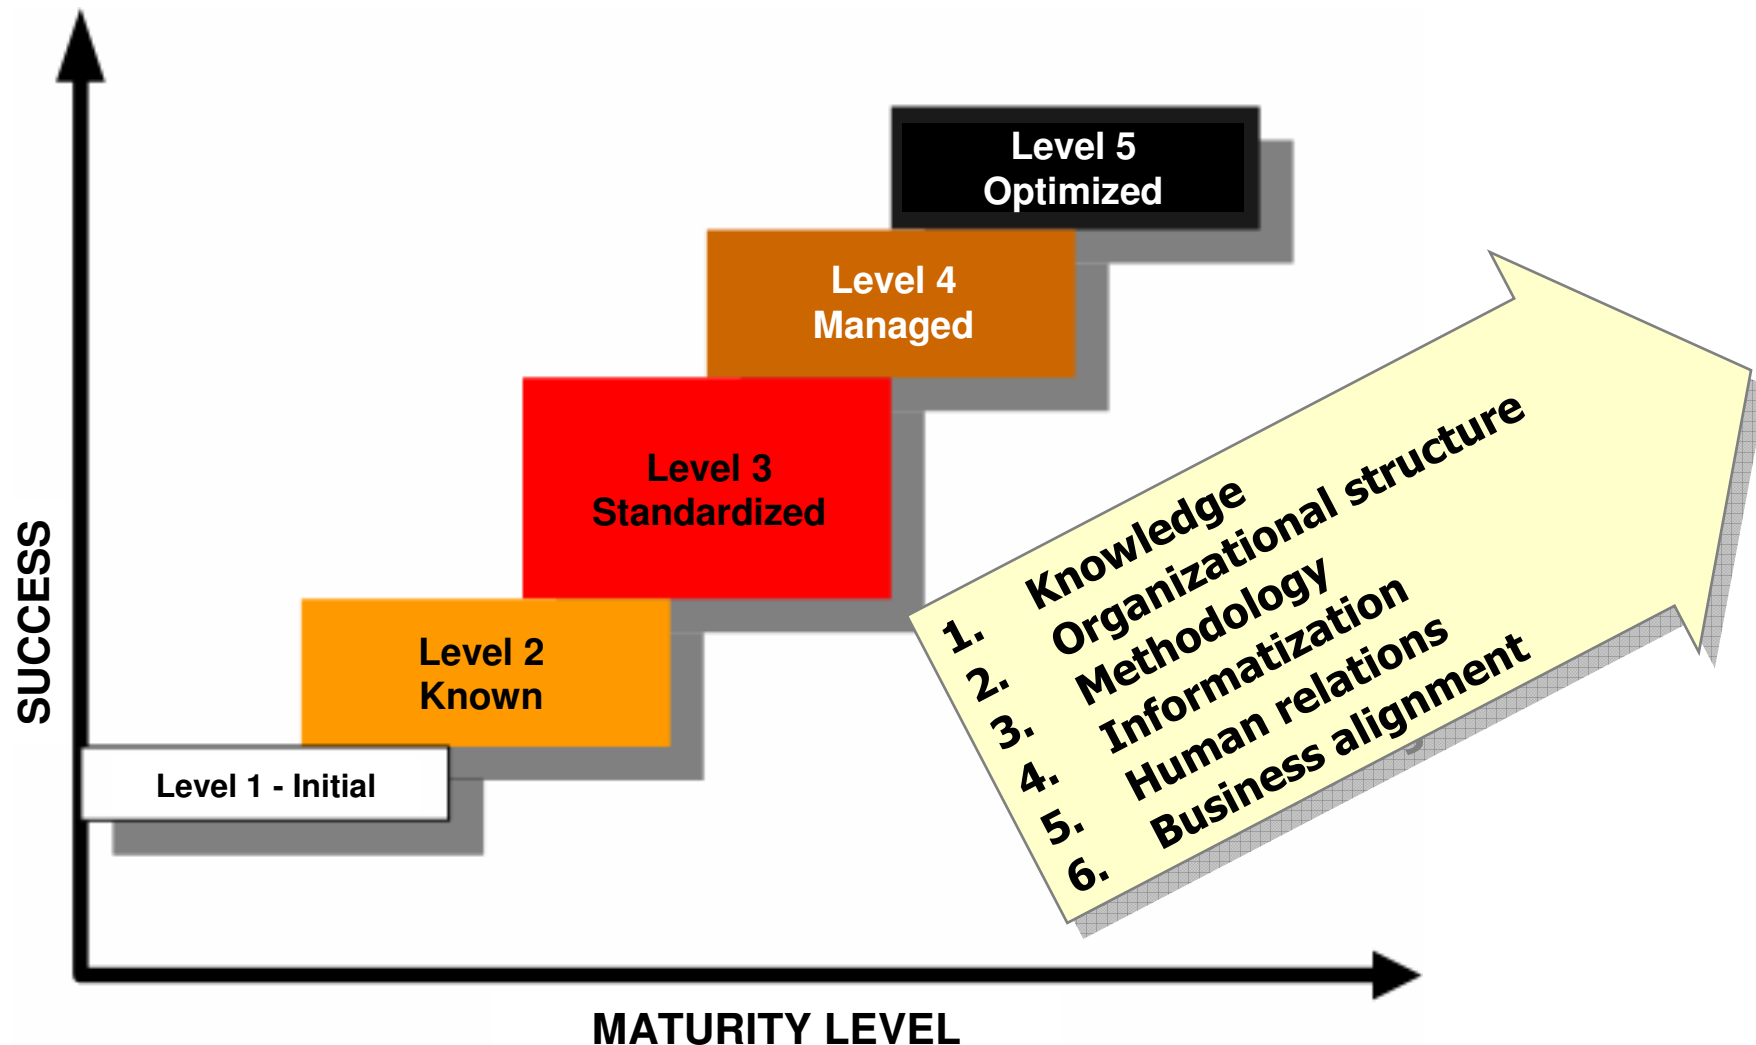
SUCCESS

Level 5
Optimized

Level 4
Managed

Level 3
Standardized

Level 2
Known

Level 1 - Initial

1. Knowledge
2. Organizational structure
3. Methodology
4. Informatization
5. Human relations
6. Business alignment

MATURITY LEVEL